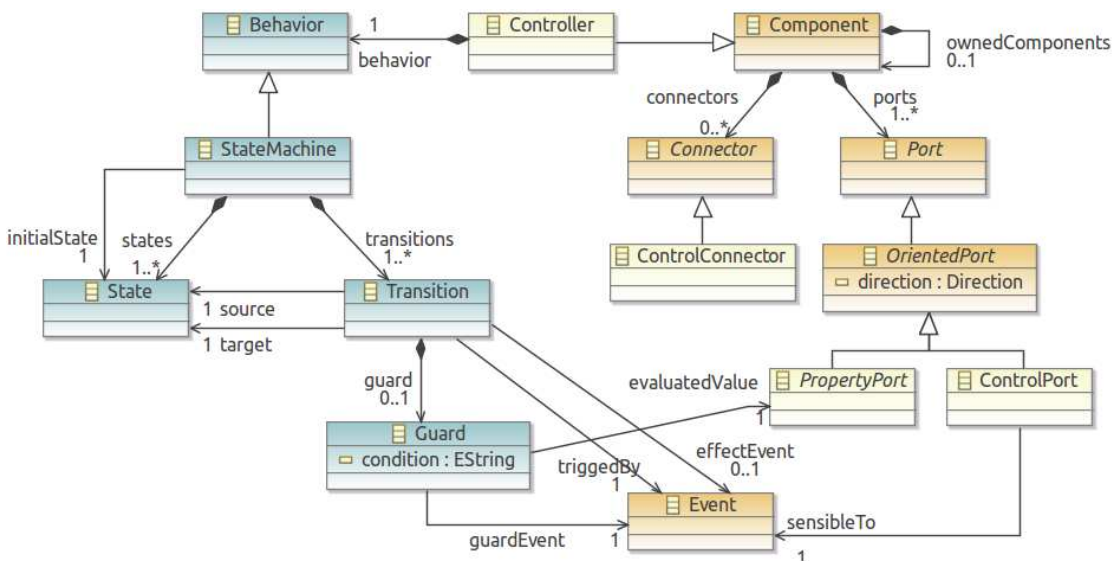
Behavior
1
behavior
Controller
Component
ownedComponents
0..1
connectors
0..*
ports
1..*
Connector
Port
StateMachine
ControlConnector
OrientedPort
direction : Direction
initialState
1
states
1..*
transitions
1..*
State
1 source
Transition
1 target
guard
0..1
evaluatedValue
PropertyPort
1
ControlPort
Guard
condition : EString
triggedBy
1
effectEvent
0..1
Event
sensibleTo
guardEvent
1
1